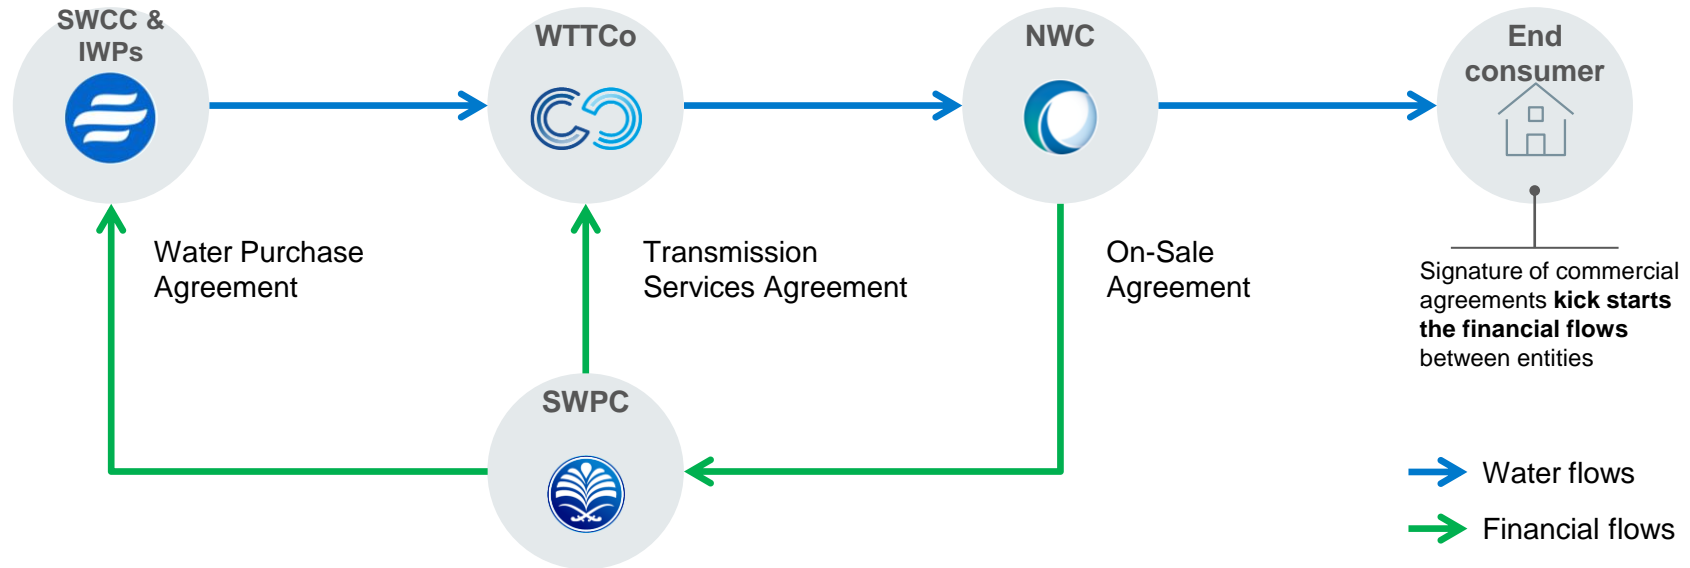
SWCC & IWPs

WTTCo

NWC

End consumer

Water Purchase Agreement

Transmission Services Agreement

On-Sale Agreement

Signature of commercial agreements **kick starts the financial flows** between entities

SWPC

Water flows

Financial flows